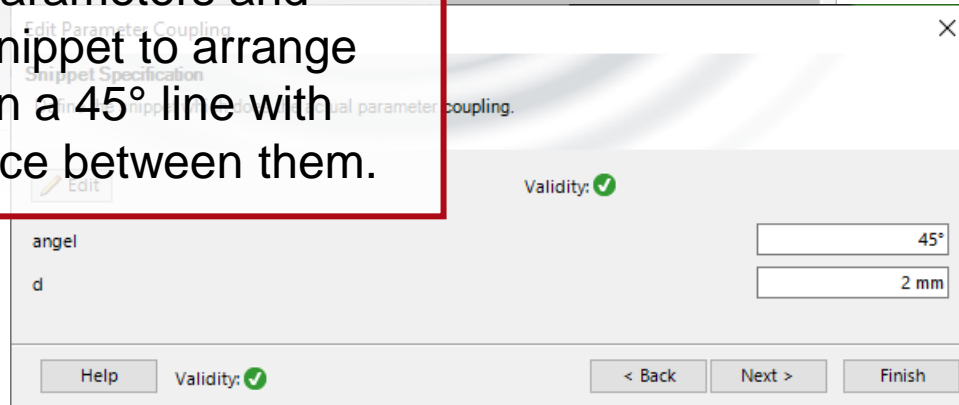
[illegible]arameters and
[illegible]nippet to arrange
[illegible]n a 45° line with
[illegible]ce between them.

Edit Parameter Coupling
Snippet Specification
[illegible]ual parameter coupling.

Edit
Validity:

angel 45°
d 2 mm

Help
Validity:
< Back
Next >
Finish